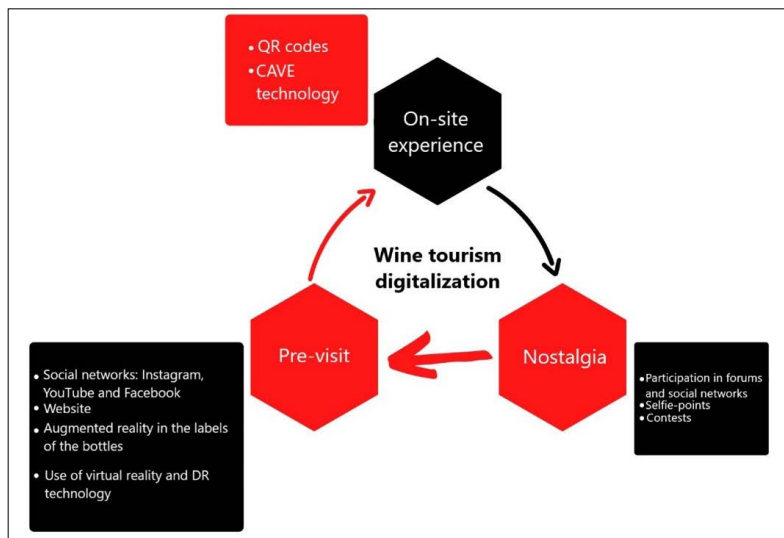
• QR codes
• CAVE technology

On-site experience

Wine tourism digitalization

Pre-visit

Nostalgia

• Social networks: Instagram, YouTube and Facebook
• Website
• Augmented reality in the labels of the bottles
• Use of virtual reality and DR technology

• Participation in forums and social networks
• Selfie-points
• Contests